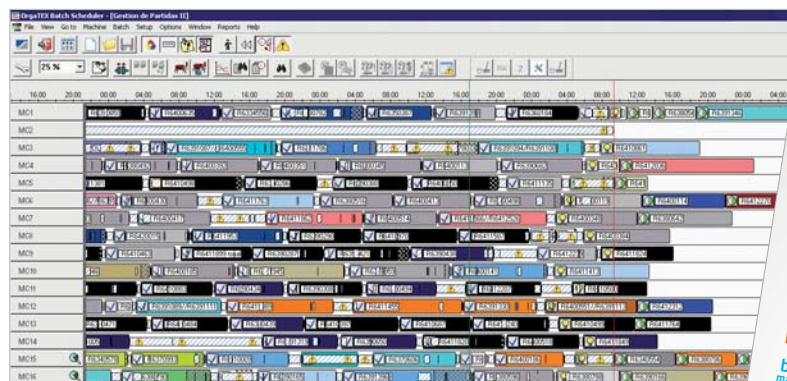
OrgaTEX Batch Scheduler - [Gestion de Partidas II]

File View Go to Machine Batch Setup Options Window Reports Help

25 %

16:00 20:00 00:00 04:00 08:00 12:00 16:00 20:00 00:00 04:00 08:00 12:00 16:00 20:00 00:00 04:00 08:00 12:00 16:00 20:00 00:00 04:00

MC1
MC2
MC3
MC4
MC5
MC6
MC7
MC8
MC9
MC10
MC11
MC12
MC13
MC14
MC15
MC16